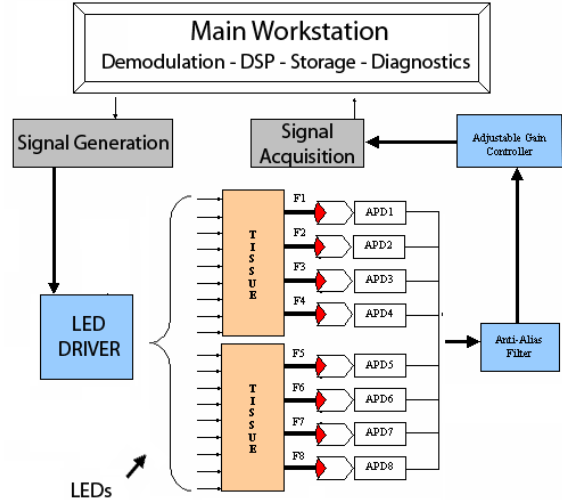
Main Workstation
Demodulation - DSP - Storage - Diagnostics

Signal Generation

Signal Acquisition

Adjustable Gain Controller

LED DRIVER

T I S S U E

F1
APD1
F2
APD2
F3
APD3
F4
APD4

Anti-Alias Filter

T I S S U E

F5
APD5
F6
APD6
F7
APD7
F8
APD8

LEDs